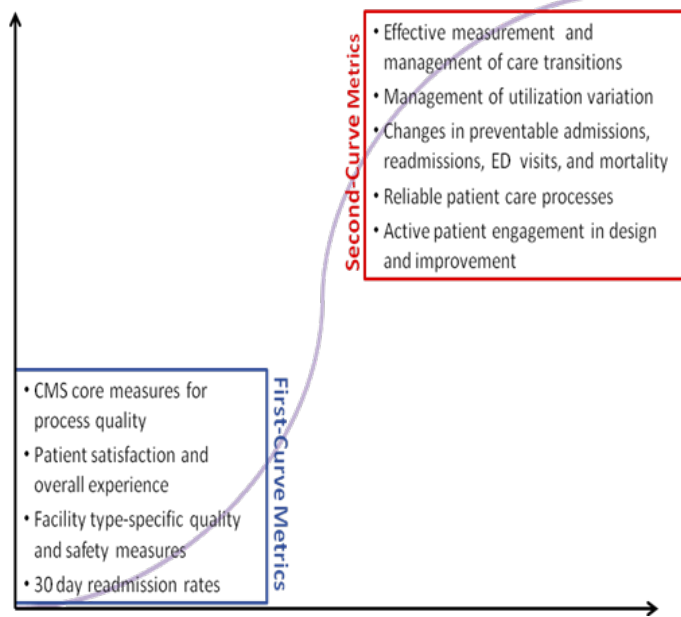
Second-Curve Metrics

• Effective measurement and management of care transitions
• Management of utilization variation
• Changes in preventable admissions, readmissions, ED visits, and mortality
• Reliable patient care processes
• Active patient engagement in design and improvement

• CMS core measures for process quality
• Patient satisfaction and overall experience
• Facility type-specific quality and safety measures
• 30 day readmission rates

First-Curve Metrics